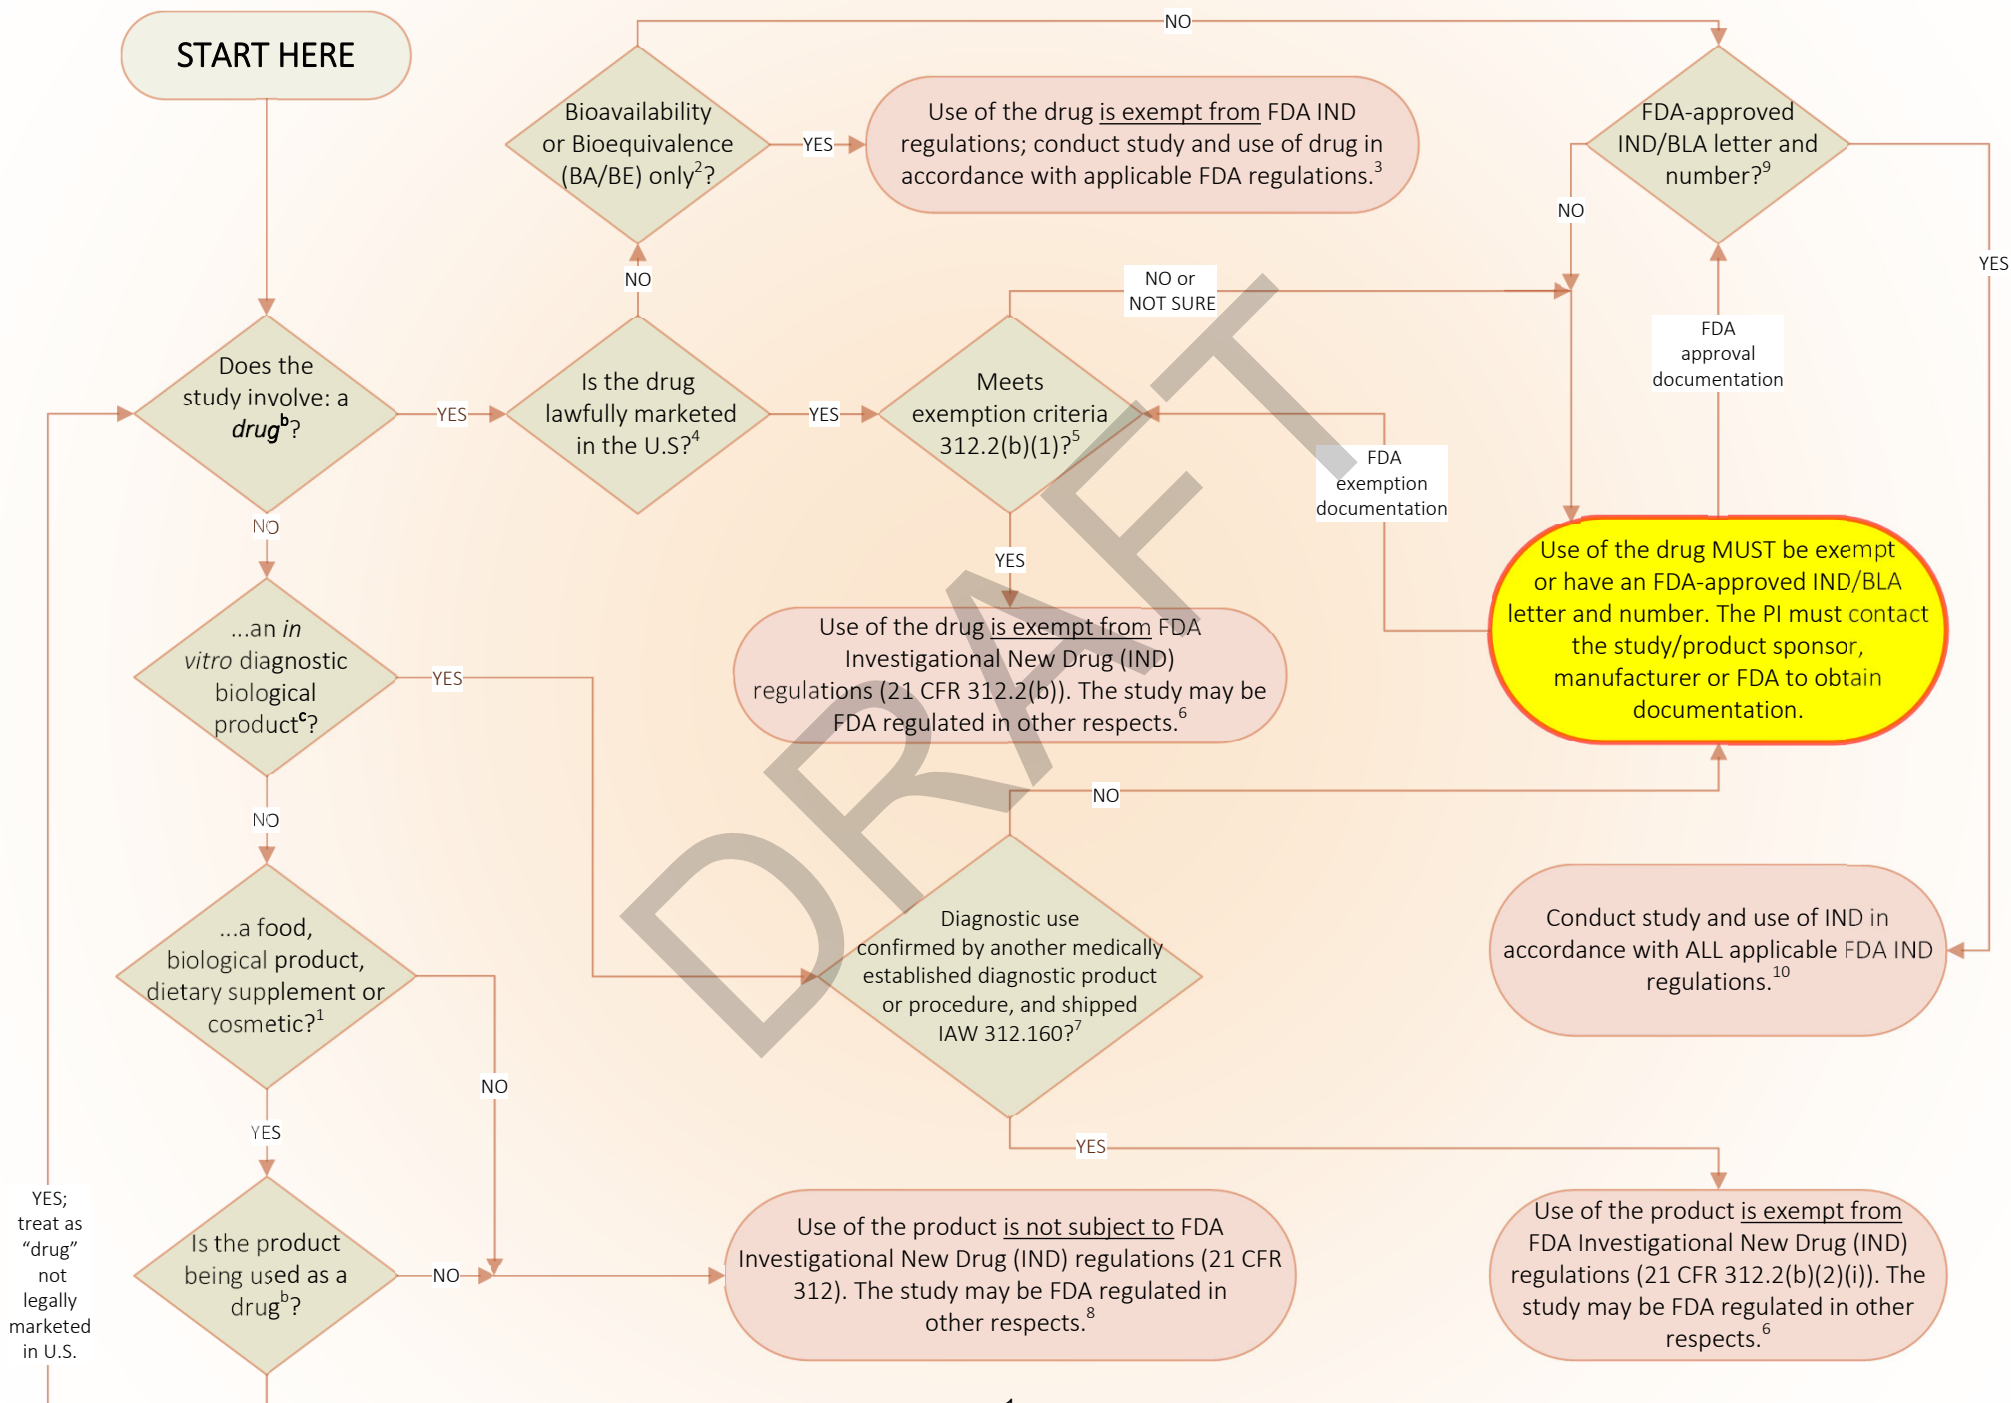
START HERE

Bioavailability or Bioequivalence (BA/BE) only$^2$?

YES

Use of the drug is exempt from FDA IND regulations; conduct study and use of drug in accordance with applicable FDA regulations.$^3$

NO

FDA-approved IND/BLA letter and number?$^9$

NO

YES

NO

NO or NOT SURE

FDA approval documentation

Does the study involve: a *drug*$^b$?

YES

Is the drug lawfully marketed in the U.S?$^4$

YES

Meets exemption criteria 312.2(b)(1)?$^5$

FDA exemption documentation

NO

YES

Use of the drug MUST be exempt or have an FDA-approved IND/BLA letter and number. The PI must contact the study/product sponsor, manufacturer or FDA to obtain documentation.

...an *in vitro* diagnostic biological product$^c$?

YES

Use of the drug is exempt from FDA Investigational New Drug (IND) regulations (21 CFR 312.2(b)). The study may be FDA regulated in other respects.$^6$

NO

NO

...a food, biological product, dietary supplement or cosmetic?$^1$

Diagnostic use confirmed by another medically established diagnostic product or procedure, and shipped IAW 312.160?$^7$

Conduct study and use of IND in accordance with ALL applicable FDA IND regulations.$^{10}$

NO

YES

YES

YES; treat as “drug” not legally marketed in U.S.

Is the product being used as a drug$^b$?

NO

Use of the product is not subject to FDA Investigational New Drug (IND) regulations (21 CFR 312). The study may be FDA regulated in other respects.$^8$

Use of the product is exempt from FDA Investigational New Drug (IND) regulations (21 CFR 312.2(b)(2)(i)). The study may be FDA regulated in other respects.$^6$

DRAFT